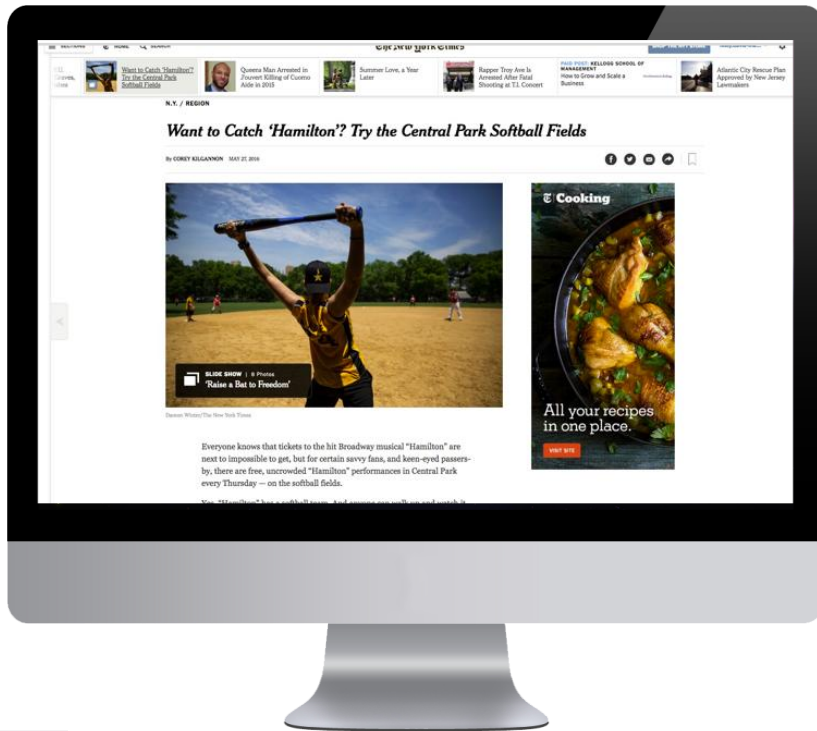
SECTIONS HOME SEARCH The New York Times

Want to Catch 'Hamilton'? Try the Central Park Softball Fields

Queens Man Arrested in Jouvert Killing of Cuomo Aide in 2015

Summer Love, a Year Later

Rapper Troy Ave Is Arrested After Fatal Shooting at T.I. Concert

PAID POST: KELLOGG SCHOOL OF MANAGEMENT How to Grow and Scale a Business

Atlantic City Rescue Plan Approved by New Jersey Lawmakers

N.Y. / REGION

Want to Catch 'Hamilton'? Try the Central Park Softball Fields

By COREY KILGANNON MAY 27, 2016

SLIDE SHOW | 8 Photos
'Raise a Bat to Freedom'

Damon Winter/The New York Times

Everyone knows that tickets to the hit Broadway musical "Hamilton" are next to impossible to get, but for certain savvy fans, and keen-eyed passers-by, there are free, uncrowded "Hamilton" performances in Central Park every Thursday — on the softball fields.

Cooking

All your recipes in one place.

VISIT SITE